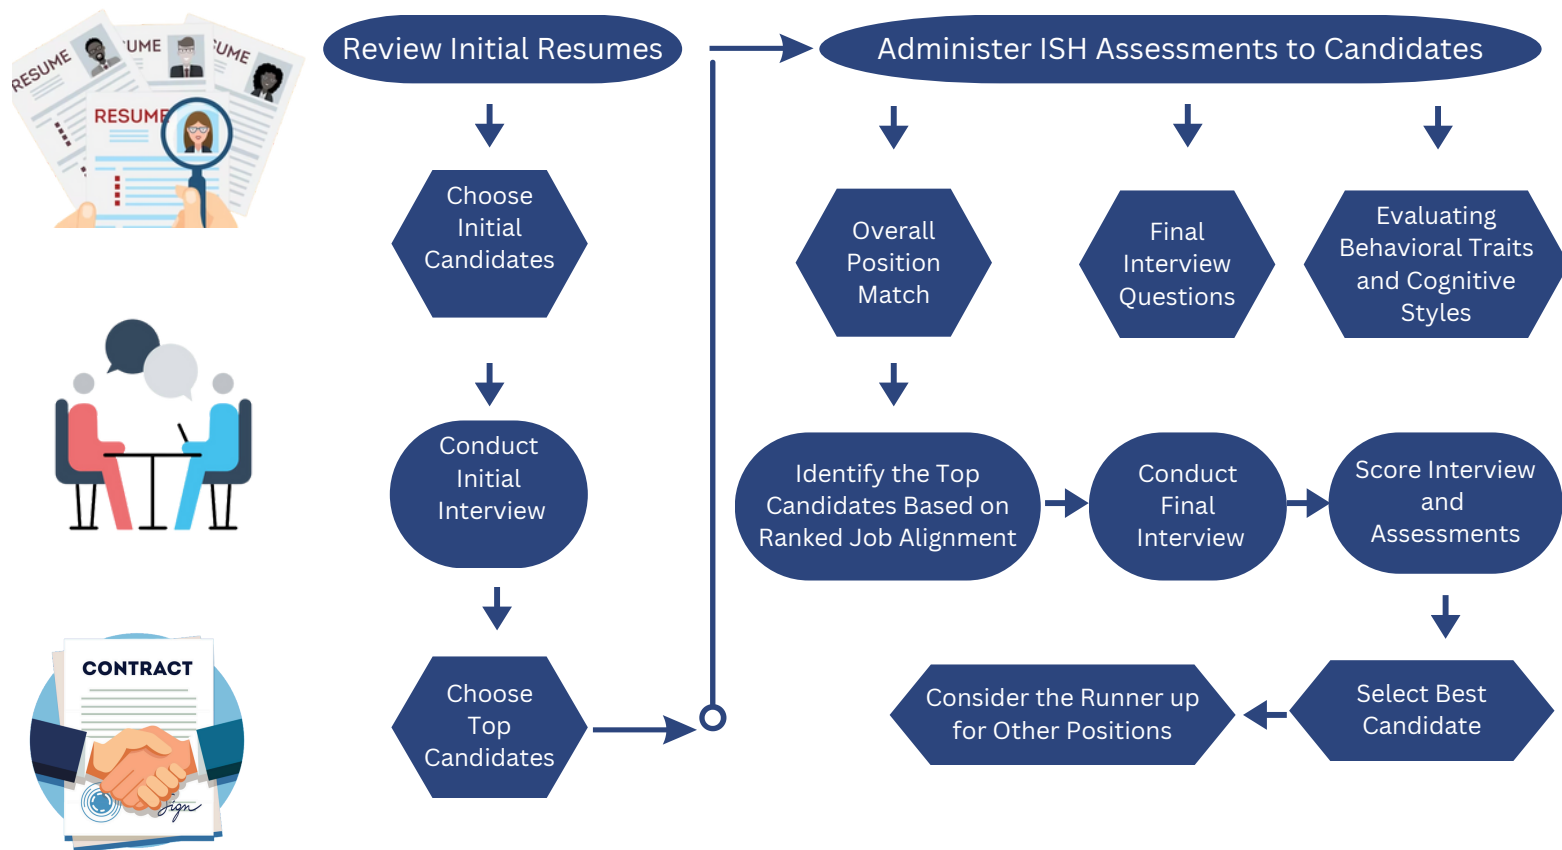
RESUME
UME
UME
RESUME

Review Initial Resumes

Choose Initial Candidates

Conduct Initial Interview

Choose Top Candidates

Administer ISH Assessments to Candidates

Overall Position Match

Final Interview Questions

Evaluating Behavioral Traits and Cognitive Styles

Identify the Top Candidates Based on Ranked Job Alignment

Conduct Final Interview

Score Interview and Assessments

Select Best Candidate

Consider the Runner up for Other Positions

CONTRACT
Sign